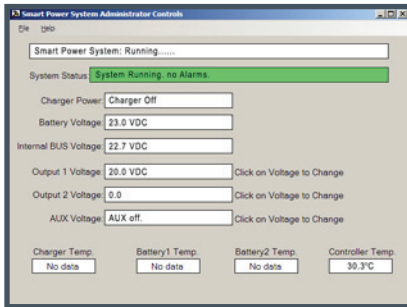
Smart Power System Administrator Controls

File Help

Smart Power System: Running......

System Status: System Running. no Alarms.

Charger Power: Charger Off

Battery Voltage: 23.0 VDC

Internal BUS Voltage: 22.7 VDC

Output 1 Voltage: 20.0 VDC Click on Voltage to Change

Output 2 Voltage: 0.0 Click on Voltage to Change

AUX Voltage: AUX off. Click on Voltage to Change

| Charger Temp. | Battery1 Temp. | Battery2 Temp. | Controller Temp. |
|---|---|---|---|
| No data | No data | No data | 30.3°C |